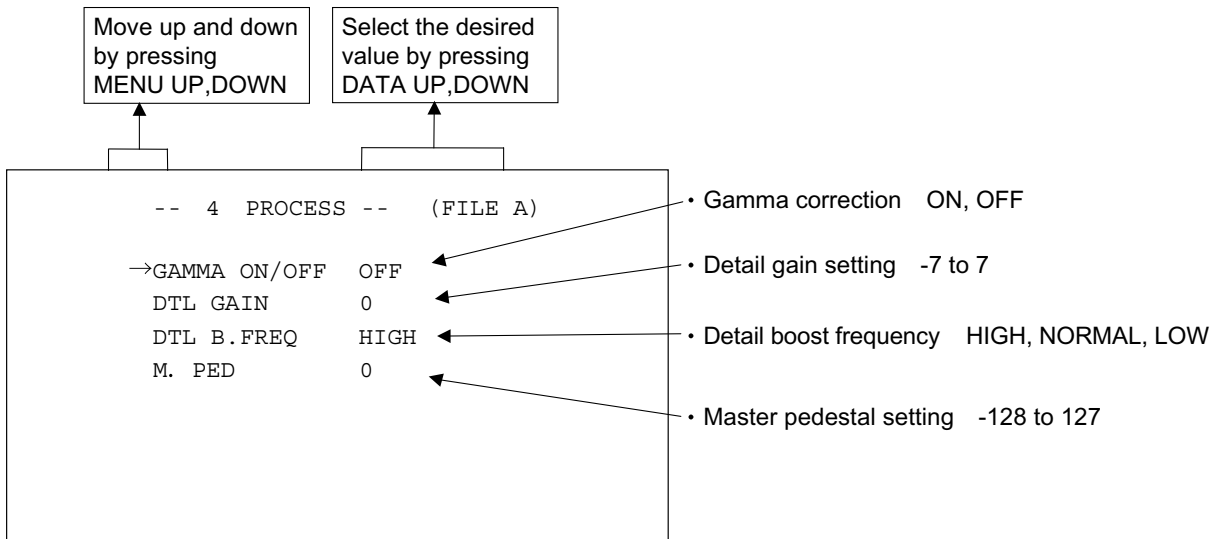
Move up and down by pressing MENU UP,DOWN

Select the desired value by pressing DATA UP,DOWN

-- 4 PROCESS -- (FILE A)

→GAMMA ON/OFF OFF
DTL GAIN 0
DTL B.FREQ HIGH
M. PED 0

・Gamma correction ON, OFF

・Detail gain setting -7 to 7

・Detail boost frequency HIGH, NORMAL, LOW

・Master pedestal setting -128 to 127